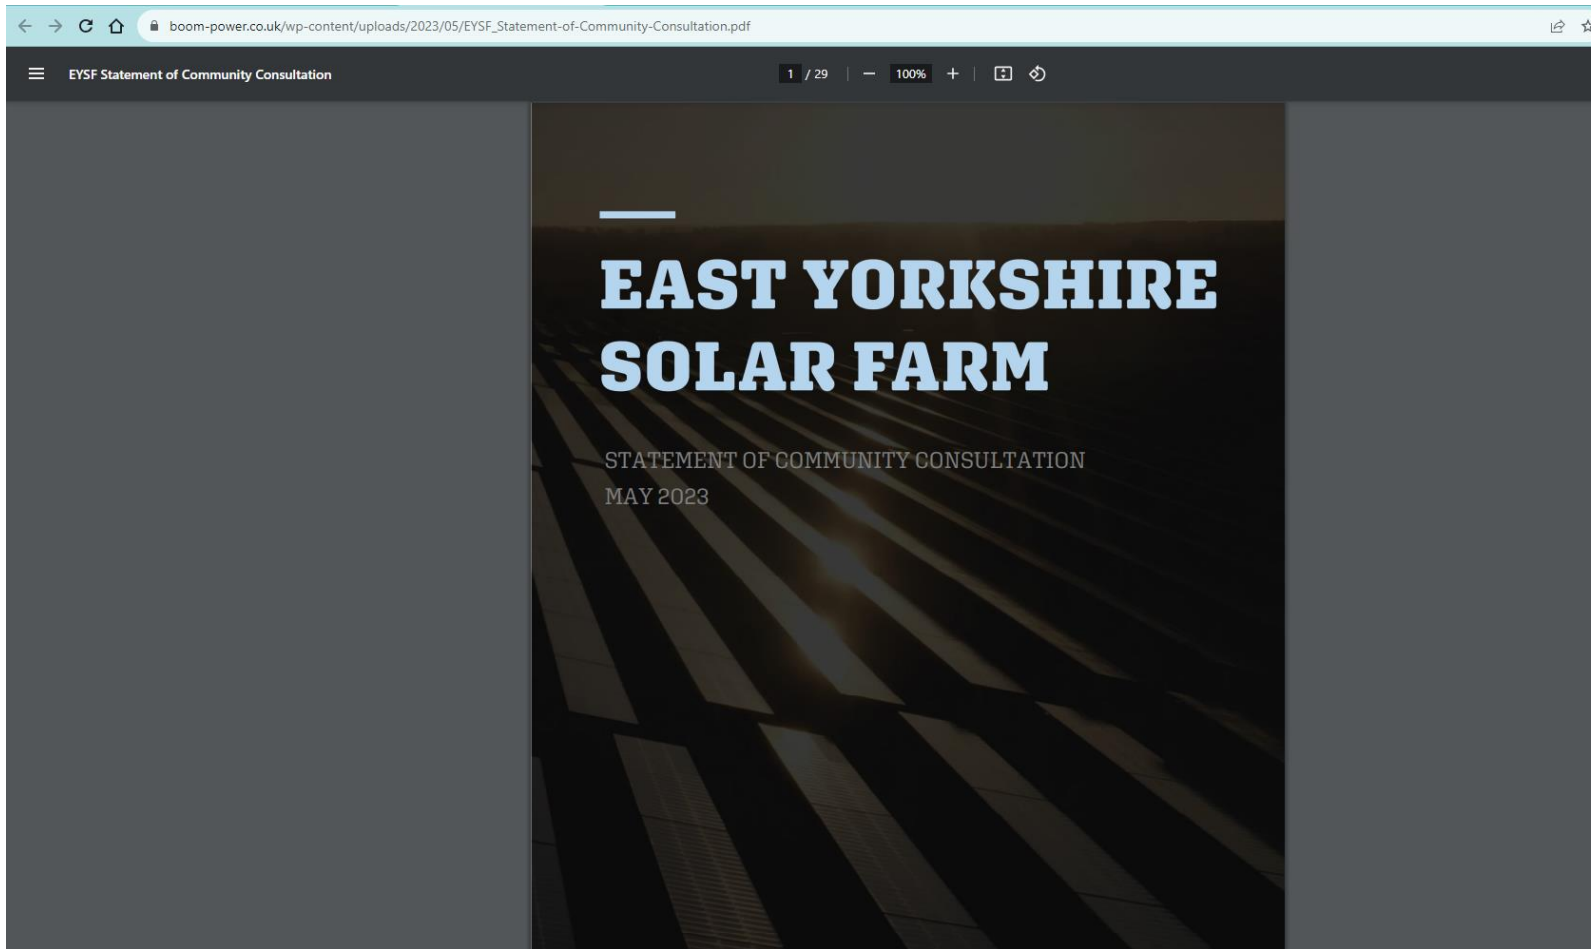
boom-power.co.uk/wp-content/uploads/2023/05/EYSF_Statement-of-Community-Consultation.pdf

EYSF Statement of Community Consultation

1 / 29 | — 100% +

EAST YORKSHIRE SOLAR FARM

STATEMENT OF COMMUNITY CONSULTATION
MAY 2023